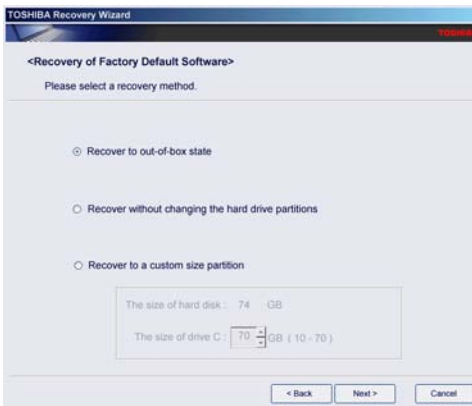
TOSHIBA Recovery Wizard

TOSHIBA

<Recovery of Factory Default Software>

Please select a recovery method.

Recover to out-of-box state

Recover without changing the hard drive partitions

Recover to a custom size partition

The size of hard disk : 74 GB

The size of drive C : 70 GB ( 10 - 70 )

< Back

Next >

Cancel